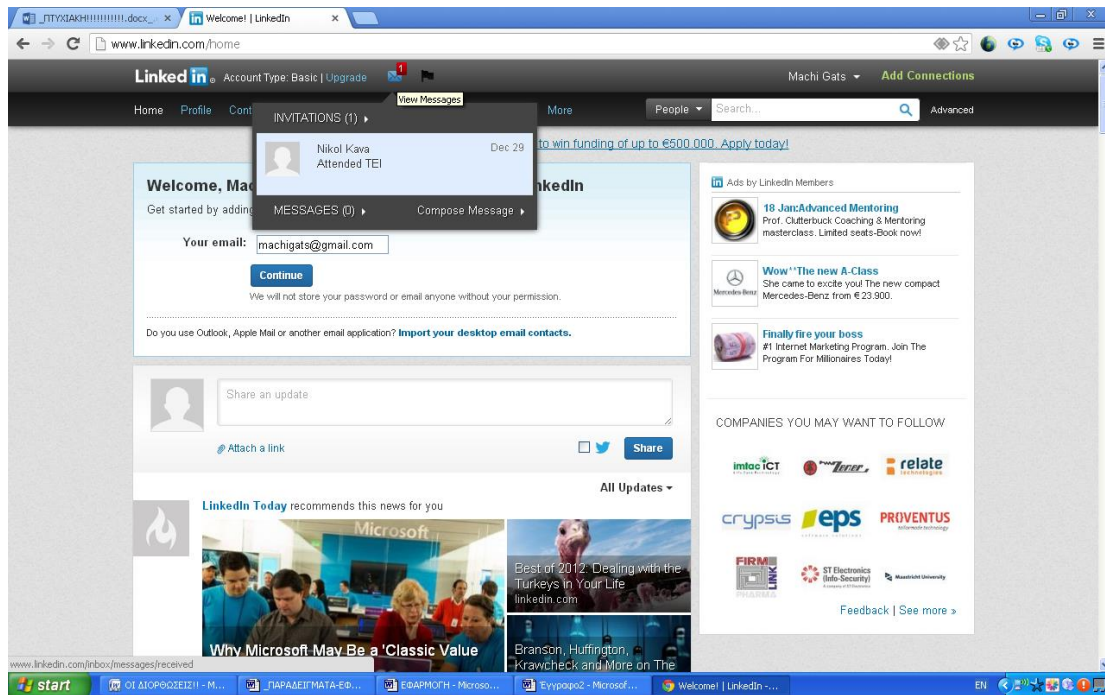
_ΠΤΥΧΙΑΚΗ!!!!!!!!!!!.docx_ × Welcome! | LinkedIn ×

www.linkedin.com/home

Linked in. Account Type: Basic | Upgrade 1 View Messages Machi Gats Add Connections

Home Profile Cont More People Search... Advanced

INVITATIONS (1)

Nikol Kava Attended TEI Dec 29

MESSAGES (0) Compose Message

to win funding of up to €500.000. Apply today!

Welcome, Mac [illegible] nkedIn

Get started by adding

Your email: machigats@gmail.com

Continue

We will not store your password or email anyone without your permission.

Do you use Outlook, Apple Mail or another email application? Import your desktop email contacts.

Share an update

Attach a link

Share

All Updates

LinkedIn Today recommends this news for you

Microsoft

Why Microsoft May Be a 'Classic Value

Best of 2012: Dealing with the Turkeys in Your Life linkedin.com

Branson, Huffington, Krawcheck and More on The

Ads by LinkedIn Members

18 Jan:Advanced Mentoring
Prof. Clutterbuck Coaching & Mentoring masterclass. Limited seats-Book now!

Wow''The new A-Class
She came to excite you! The new compact Mercedes-Benz from € 23.900.

Mercedes-Benz

Finally fire your boss
#1 Internet Marketing Program. Join The Program For Millionaires Today!

COMPANIES YOU MAY WANT TO FOLLOW

imtac ICT Zenor relate

crypsis eps PROVENTUS

FIRM LINK PHARMA ST Electronics (Info-Security) Maastricht University

Feedback | See more »

www.linkedin.com/inbox/messages/received

start ΟΙ ΔΙΟΡΘΩΣΕΙΣ!! - M... _ΠΑΡΑΔΕΙΓΜΑΤΑ-ΕΦ... ΕΦΑΡΜΟΓΗ - Microso... Έγγραφο2 - Microsof... Welcome! | LinkedIn -... EN